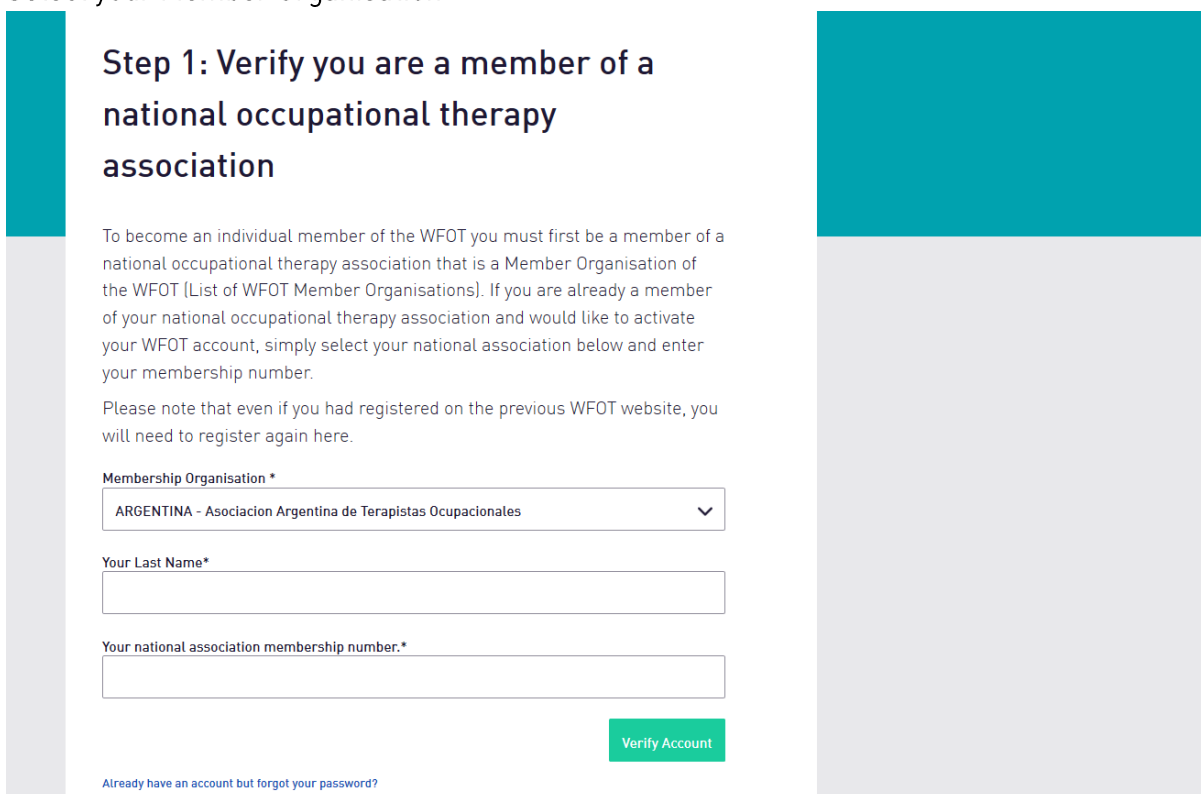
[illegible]

Step 1: Verify you are a member of a national occupational therapy association

To become an individual member of the WFOT you must first be a member of a national occupational therapy association that is a Member Organisation of the WFOT (List of WFOT Member Organisations). If you are already a member of your national occupational therapy association and would like to activate your WFOT account, simply select your national association below and enter your membership number.

Please note that even if you had registered on the previous WFOT website, you will need to register again here.

Membership Organisation *

ARGENTINA - Asociacion Argentina de Terapistas Ocupacionales

Your Last Name*

Your national association membership number.*

Verify Account

Already have an account but forgot your password?